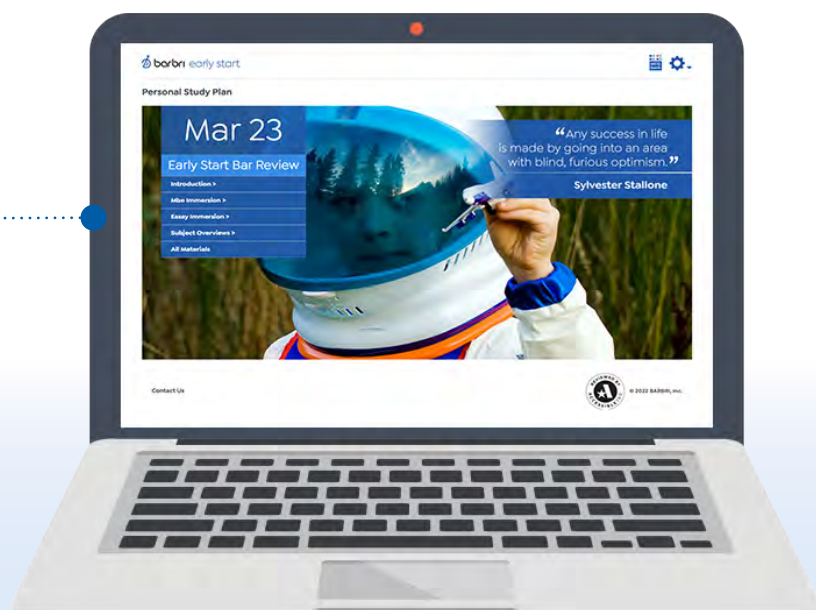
barbri early start

Personal Study Plan

Mar 23

Early Start Bar Review

Introduction >

Mbe Immersion >

Essay Immersion >

Subject Overviews >

All Materials

“Any success in life is made by going into an area with blind, furious optimism.”

Sylvester Stallone

Contact Us

© 2022 BARBRI, Inc.